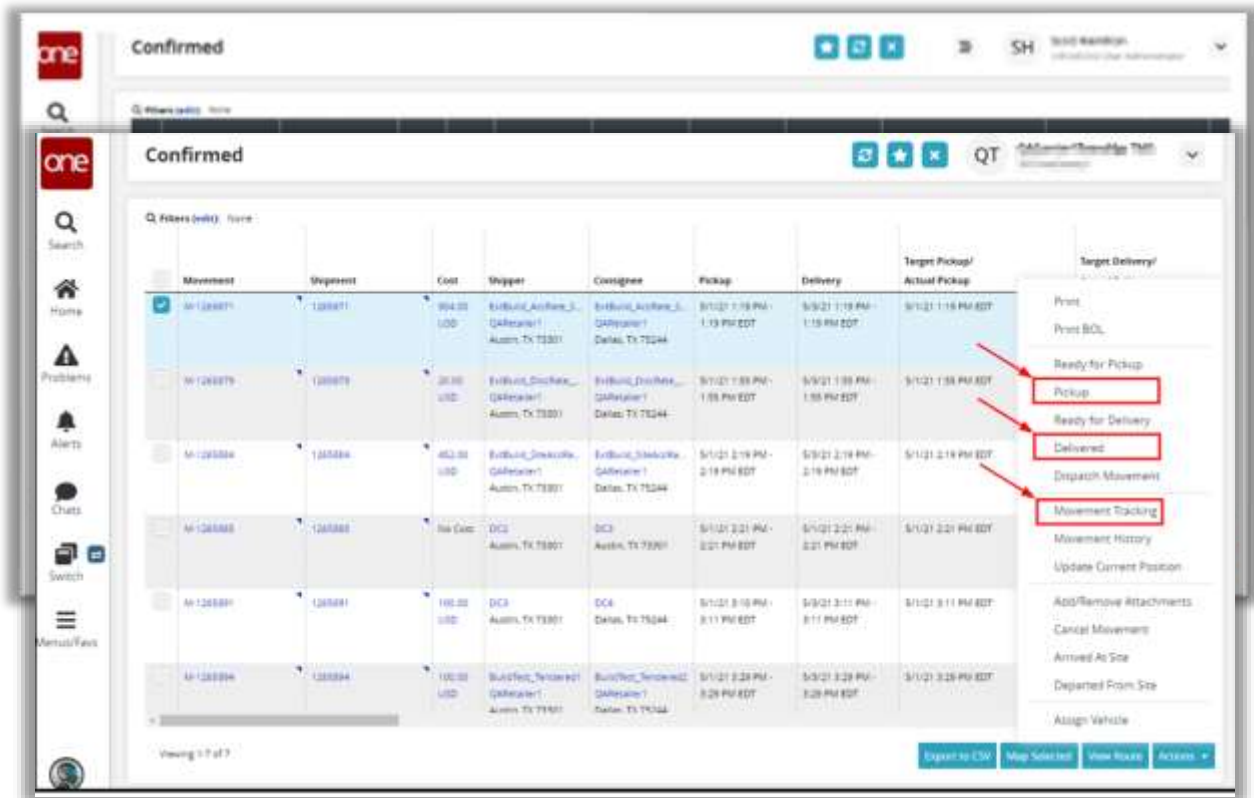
one

Confirmed

SH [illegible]

Filters (edit) None

one

Confirmed

QT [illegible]

Search

Home

Problems

Alerts

Chats

Switch

Menus/Favs

Filters (edit) None

| | Movement | Shipment | Cost | Shipper | Consignee | Pickup | Delivery | Target Pickup/ Actual Pickup | Target Delivery/ |
|---|---|---|---|---|---|---|---|---|---|
| | M-1265871 | 1265871 | 904.00 USD | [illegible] QARetailer1 Austin, TX 73301 | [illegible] QARetailer1 Dallas, TX 75244 | 5/1/21 1:19 PM - 1:19 PM EDT | 5/3/21 1:19 PM - 1:19 PM EDT | 5/1/21 1:19 PM EDT | |
| | M-1265879 | 1265879 | 20.00 USD | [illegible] QARetailer1 Austin, TX 73301 | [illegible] QARetailer1 Dallas, TX 75244 | 5/1/21 1:55 PM - 1:55 PM EDT | 5/3/21 1:55 PM - 1:55 PM EDT | 5/1/21 1:55 PM EDT | |
| | M-1265884 | 1265884 | 462.00 USD | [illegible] QARetailer1 Austin, TX 73301 | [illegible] QARetailer1 Dallas, TX 75244 | 5/1/21 2:19 PM - 2:19 PM EDT | 5/3/21 2:19 PM - 2:19 PM EDT | 5/1/21 2:19 PM EDT | |
| | M-1265885 | 1265885 | No Cost | DC2 Austin, TX 73301 | DC3 Austin, TX 73301 | 5/1/21 2:21 PM - 2:21 PM EDT | 5/1/21 2:21 PM - 2:21 PM EDT | 5/1/21 2:21 PM EDT | |
| | M-1265891 | 1265891 | 100.00 USD | DC3 Austin, TX 73301 | DC4 Dallas, TX 75244 | 5/1/21 3:10 PM - 3:11 PM EDT | 5/3/21 3:11 PM - 3:11 PM EDT | 5/1/21 3:11 PM EDT | |
| | M-1265894 | 1265894 | 100.00 USD | BuildTest_Tendered1 QARetailer1 Austin, TX 73301 | BuildTest_Tendered2 QARetailer1 Dallas, TX 75244 | 5/1/21 3:29 PM - 3:29 PM EDT | 5/3/21 3:29 PM - 3:29 PM EDT | 5/1/21 3:29 PM EDT | |

Print
Print BOL
Ready for Pickup
Pickup
Ready for Delivery
Delivered
Dispatch Movement
Movement Tracking
Movement History
Update Current Position
Add/Remove Attachments
Cancel Movement
Arrived At Site
Departed From Site
Assign Vehicle

Viewing 1-7 of 7

Export to CSV
Map Selected
View Route
Actions